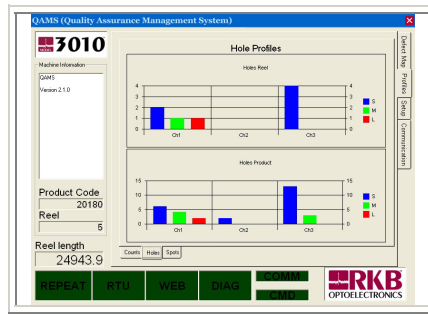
QAMS (Quality Assurance Management System)

3010

Machine Information

QAMS

Version 2.1.0

Product Code

20180

Reel

5

Reel length

24943.9

Hole Profiles

Holes Reel

4
3
2
1
0

4
3
2
1
0

Ch1 Ch2 Ch3

S
M
L

Holes Product

15
10
5
0

15
10
5
0

Ch1 Ch2 Ch3

S
M
L

Counts Holes Spots

Defect Map Profiles Setup Communication

REPEAT RTU WEB DIAG COMM CMD

RKB OPTOELECTRONICS